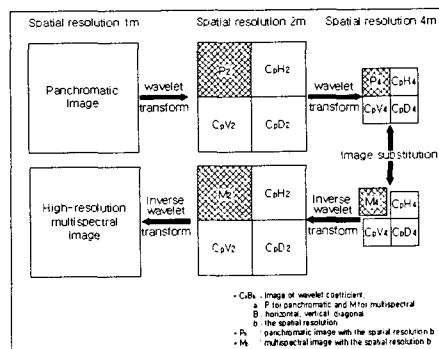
Spatial resolution 1m

Spatial resolution 2m

Spatial resolution 4m

Panchromatic Image

wavelet transform

$P_2$

$C_PH_2$

$C_PV_2$

$C_PD_2$

wavelet transform

$P_4$

$C_PH_4$

$C_PV_4$

$C_PD_4$

Image substitution

High-resolution multispectral image

Inverse wavelet transform

$M_2$

$C_PH_2$

$C_PV_2$

$C_PD_2$

Inverse wavelet transform

$M_4$

$C_PH_4$

$C_PV_4$

$C_PD_4$

• $C_aB_b$ : image of wavelet coefficient.
a : P for panchromatic and M for multispectral
B : horizontal, vertical, diagonal
b : the spatial resolution
• $P_b$ : panchromatic image with the spatial resolution b
• $M_b$ : multispectral image with the spatial resolution b